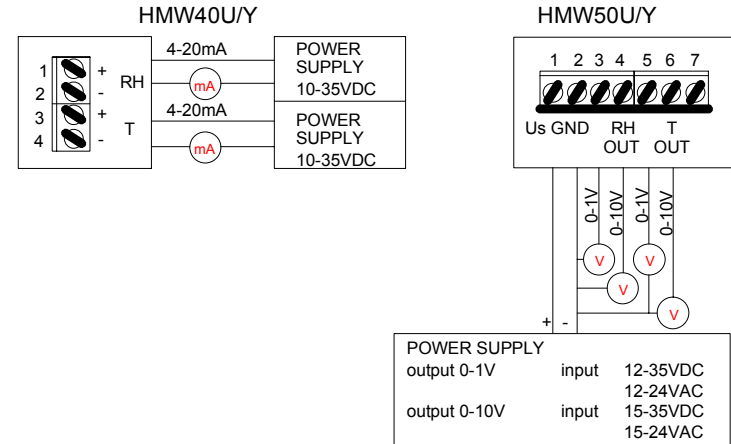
HMW40U/Y

1
2
3
4

+
-
+
-

RH
T

4-20mA
mA
4-20mA
mA

POWER SUPPLY 10-35VDC

POWER SUPPLY 10-35VDC

HMW50U/Y

1 2 3 4 5 6 7

Us GND RH OUT T OUT

0-1V
0-10V
0-1V
0-10V

V
V
V
V

+ -

POWER SUPPLY
output 0-1V input 12-35VDC
12-24VAC
output 0-10V input 15-35VDC
15-24VAC